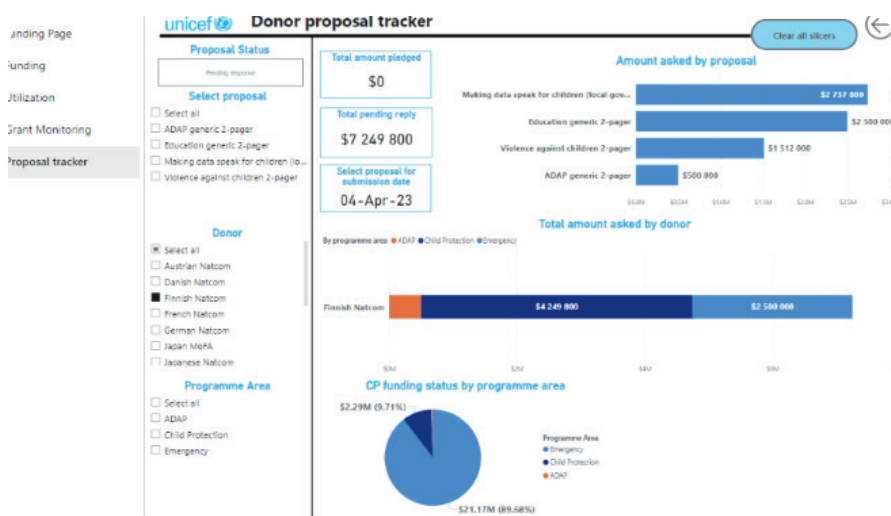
anding Page
unding
Itilization
Grant Monitoring
Proposal tracker

unicef Donor proposal tracker

Clear all slicers

Proposal Status
Pending response

Select proposal
Select all
ADAP generic 2-pager
Education generic 2-pager
Making data speak for children (lo...
Violence against children 2-pager

Donor
Select all
Austrian Natcom
Danish Natcom
Finnish Natcom
French Natcom
German Natcom
Japan MoFA
Japanese Natcom

Programme Area
Select all
ADAP
Child Protection
Emergency

Total amount pledged
$0

Total pending reply
$7 249 800

Select proposal for submission date
04-Apr-23

Amount asked by proposal
Making data speak for children (local gov... $2 737 800
Education generic 2-pager $2 500 000
Violence against children 2-pager $1 512 000
ADAP generic 2-pager $500 000
$0.0M $0.5M $1.0M $1.5M $2.0M $2.5M $3

Total amount asked by donor
By programme area ● ADAP ● Child Protection ● Emergency
Finnish Natcom $4 249 800 $2 500 000
$0M $2M $4M $6M

CP funding status by programme area
$2.29M (9.71%)
$21.17M (89.68%)
Programme Area
Emergency
Child Protection
ADAP